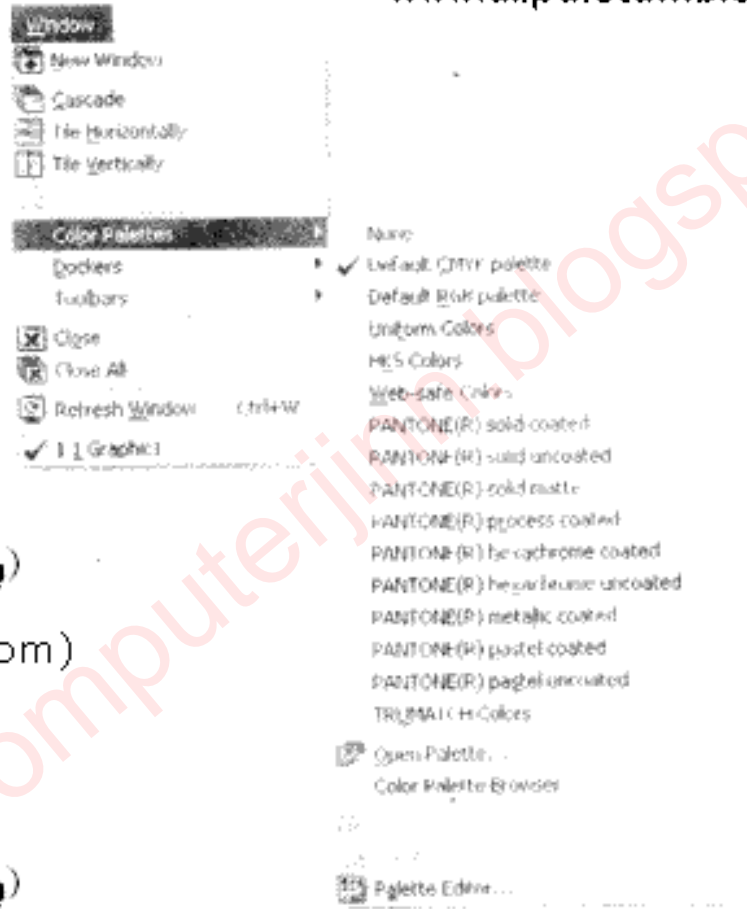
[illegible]

Window
New Window
Cascade
Tile Horizontally
Tile Vertically
Color Palettes
Dockers
Toolbars
Close
Close All
Refresh Window Ctrl+W
✓ 1 1 Graphic1

None
✓ Default CMYK palette
Default RGB palette
Uniform Colors
HLS Colors
Web-safe Colors
PANTONE(R) solid coated
PANTONE(R) solid uncoated
PANTONE(R) solid matte
PANTONE(R) process coated
PANTONE(R) hexachrome coated
PANTONE(R) hexachrome uncoated
PANTONE(R) metallic coated
PANTONE(R) pastel coated
PANTONE(R) pastel uncoated
TRUMATCH Colors
Open Palette...
Color Palette Browser
Palette Editor...

g)
om)
g)

computerjimm.blogsp